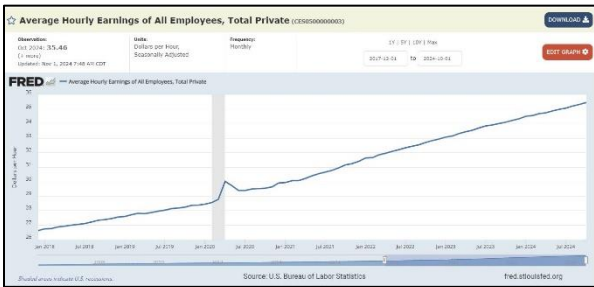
☆ Average Hourly Earnings of All Employees, Total Private (CES0500000003)

DOWNLOAD

Observation:
Oct 2024: 35.46
(+ more)
Updated: Nov 1, 2024 7:48 AM CDT

Units:
Dollars per Hour,
Seasonally Adjusted

Frequency:
Monthly

1Y | 5Y | 10Y | Max

2017-11-01 TO 2024-10-01

EDIT GRAPH

FRED — Average Hourly Earnings of All Employees, Total Private

36
35
34
33
32
31
30
29
28
27
26

Dollars per Hour

Jan 2018 Jul 2018 Jan 2019 Jul 2019 Jan 2020 Jul 2020 Jan 2021 Jul 2021 Jan 2022 Jul 2022 Jan 2023 Jul 2023 Jan 2024 Jul 2024

Shaded areas indicate U.S. recessions.

Source: U.S. Bureau of Labor Statistics

fred.stlouisfed.org